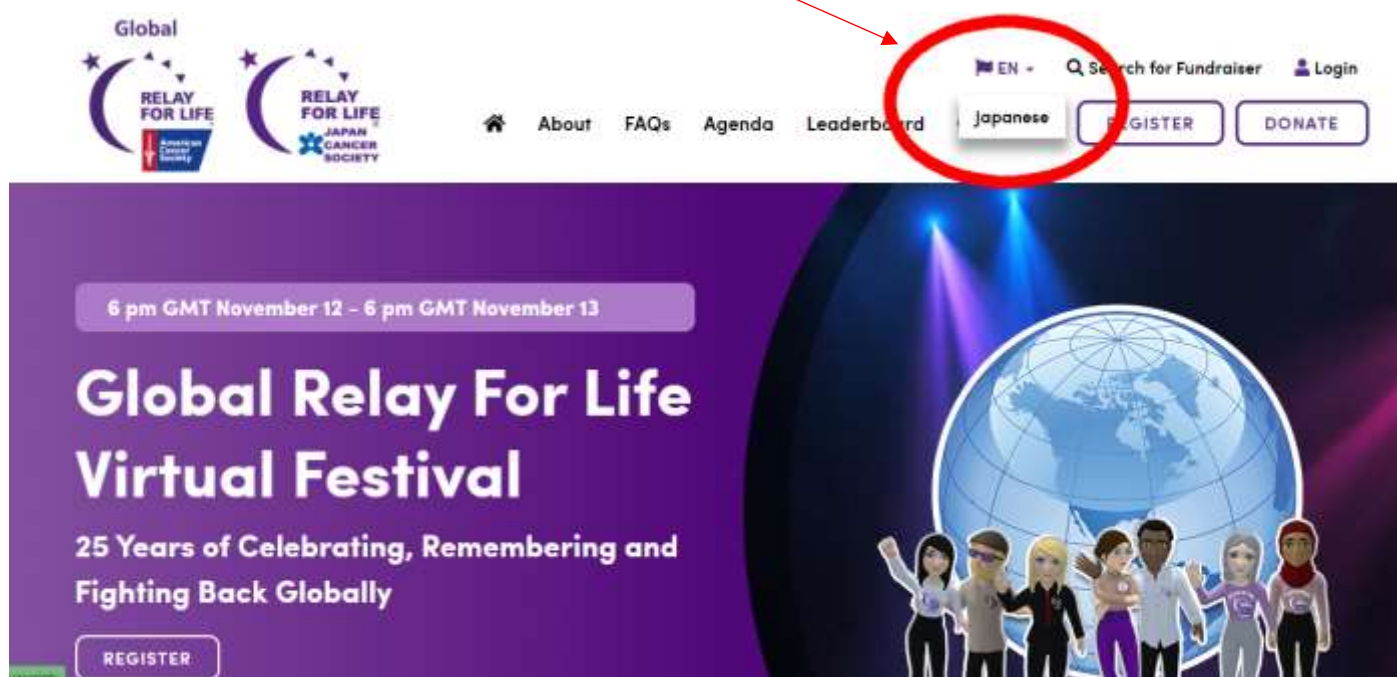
Global

RELAY FOR LIFE

American Cancer Society

RELAY FOR LIFE

JAPAN CANCER SOCIETY

EN

Search for Fundraiser

Login

Japanese

About

FAQs

Agenda

Leaderboard

REGISTER

DONATE

6 pm GMT November 12 - 6 pm GMT November 13

Global Relay For Life Virtual Festival

25 Years of Celebrating, Remembering and Fighting Back Globally

REGISTER